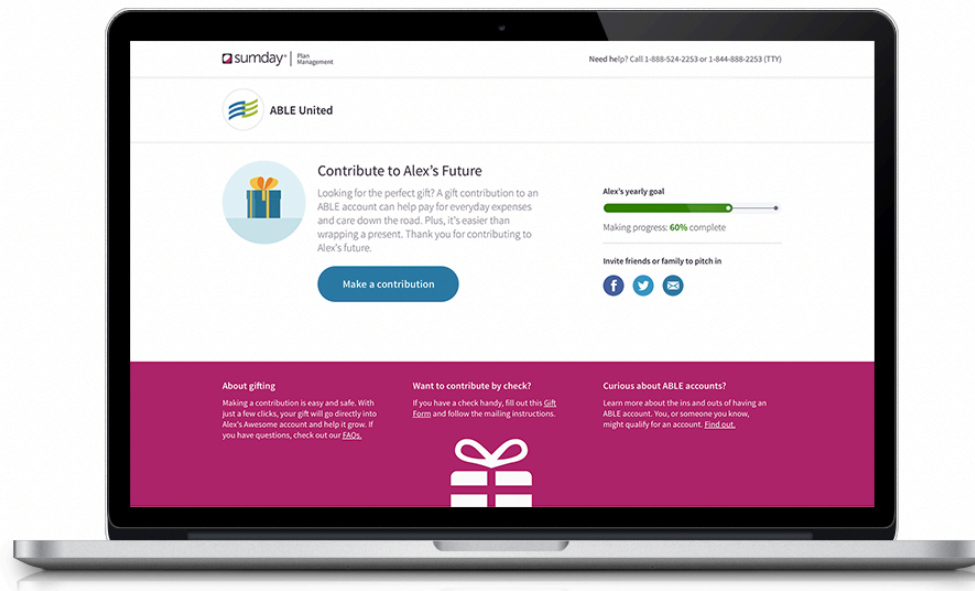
sumday® Plan Management

Need help? Call 1-888-524-2253 or 1-844-888-2253 (TTY)

ABLE United

Contribute to Alex's Future

Looking for the perfect gift? A gift contribution to an ABLE account can help pay for everyday expenses and care down the road. Plus, it's easier than wrapping a present. Thank you for contributing to Alex's future.

Make a contribution

Alex's yearly goal

Making progress: 60% complete

Invite friends or family to pitch in

About gifting

Making a contribution is easy and safe. With just a few clicks, your gift will go directly into Alex's Awesome account and help it grow. If you have questions, check out our FAQs.

Want to contribute by check?

If you have a check handy, fill out this Gift Form and follow the mailing instructions.

Curious about ABLE accounts?

Learn more about the ins and outs of having an ABLE account. You, or someone you know, might qualify for an account. Find out.